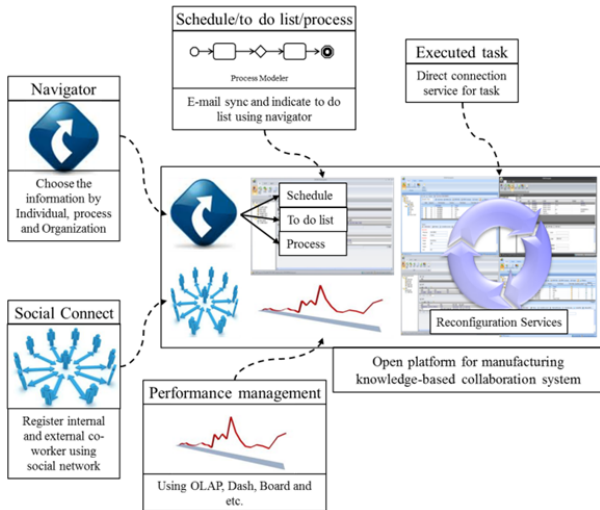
Schedule/to do list/process

Process Modeler

E-mail sync and indicate to do list using navigator

Executed task

Direct connection service for task

Navigator

Choose the information by Individual, process and Organization

Schedule

To do list

Process

Reconfiguration Services

Social Connect

Register internal and external co-worker using social network

Open platform for manufacturing knowledge-based collaboration system

Performance management

Using OLAP, Dash, Board and etc.